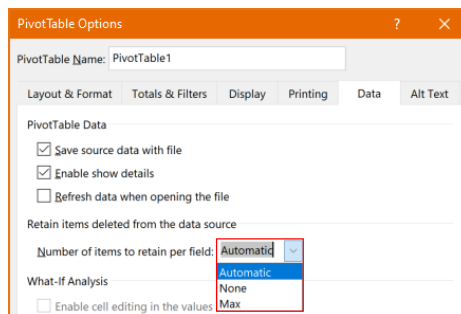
PivotTable Options ? ×

PivotTable Name: PivotTable1

Layout & Format | Totals & Filters | Display | Printing | Data | Alt Text

PivotTable Data

Save source data with file

Enable show details

Refresh data when opening the file

Retain items deleted from the data source

Number of items to retain per field: Automatic

Automatic
None
Max

What-If Analysis

Enable cell editing in the values